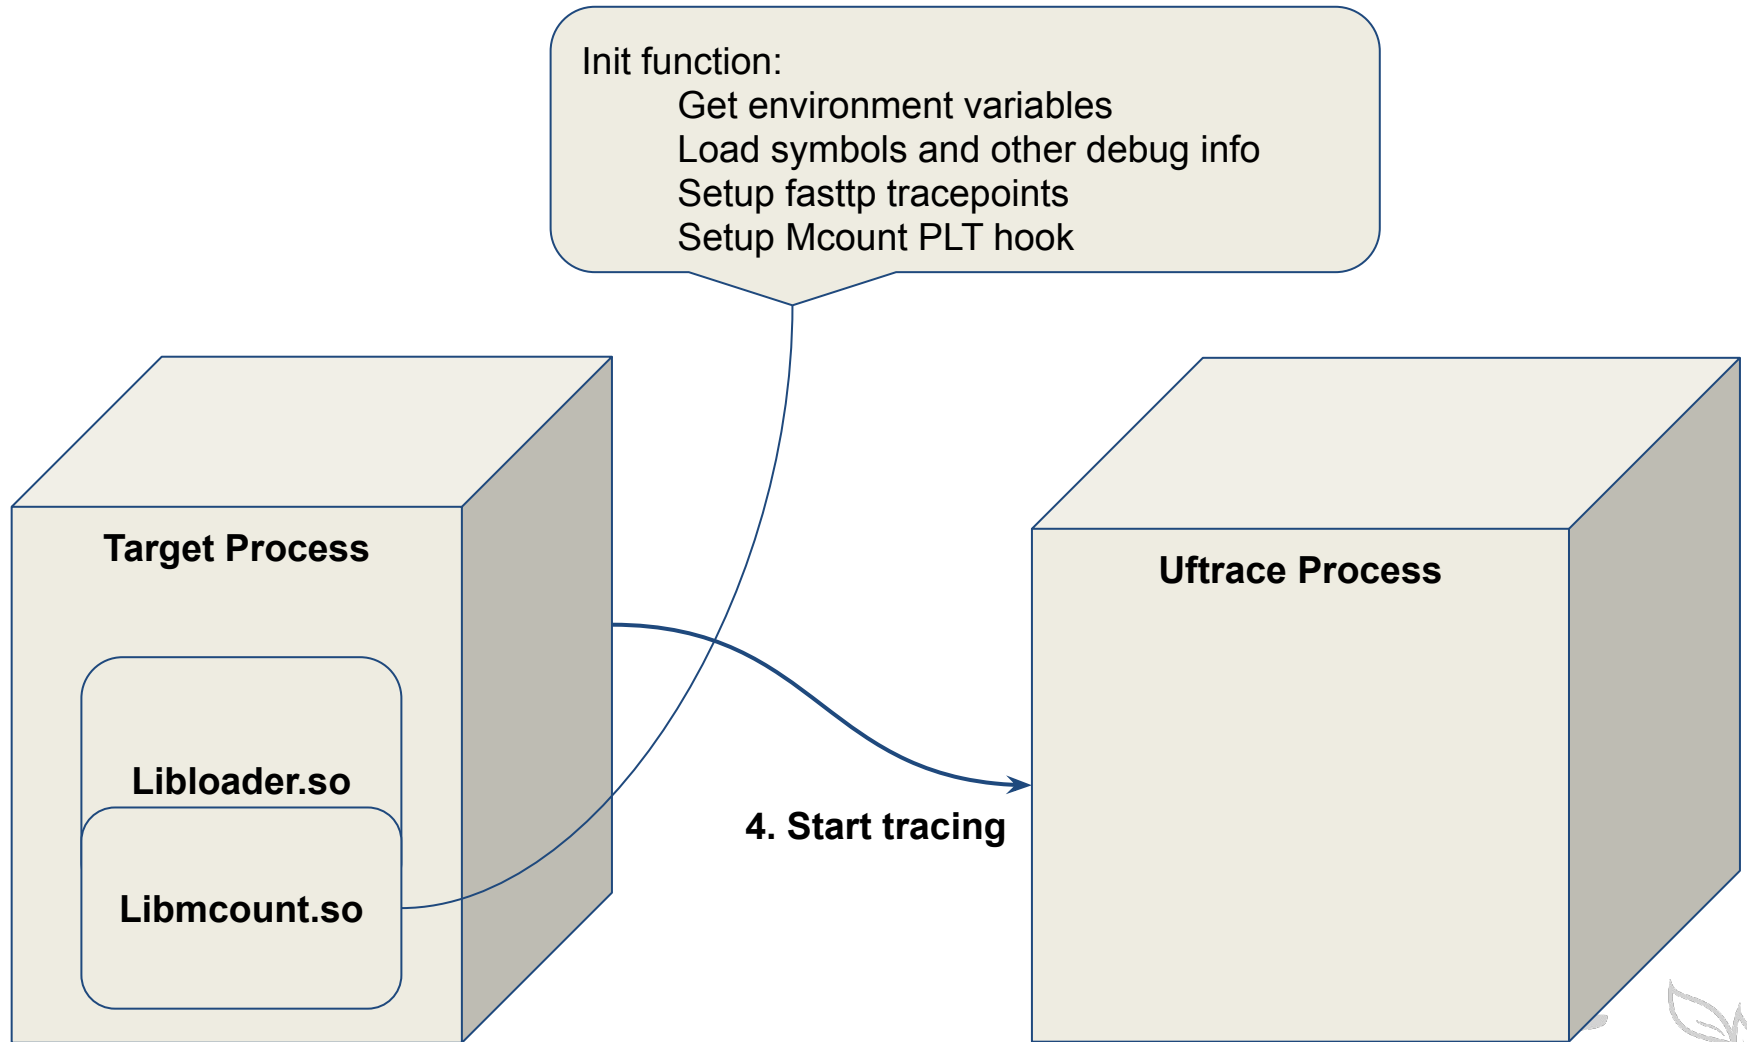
Init function:
Get environment variables
Load symbols and other debug info
Setup fasttp tracepoints
Setup Mcount PLT hook

Target Process

Libloader.so

Libmcount.so

4. Start tracing

Uftrace Process